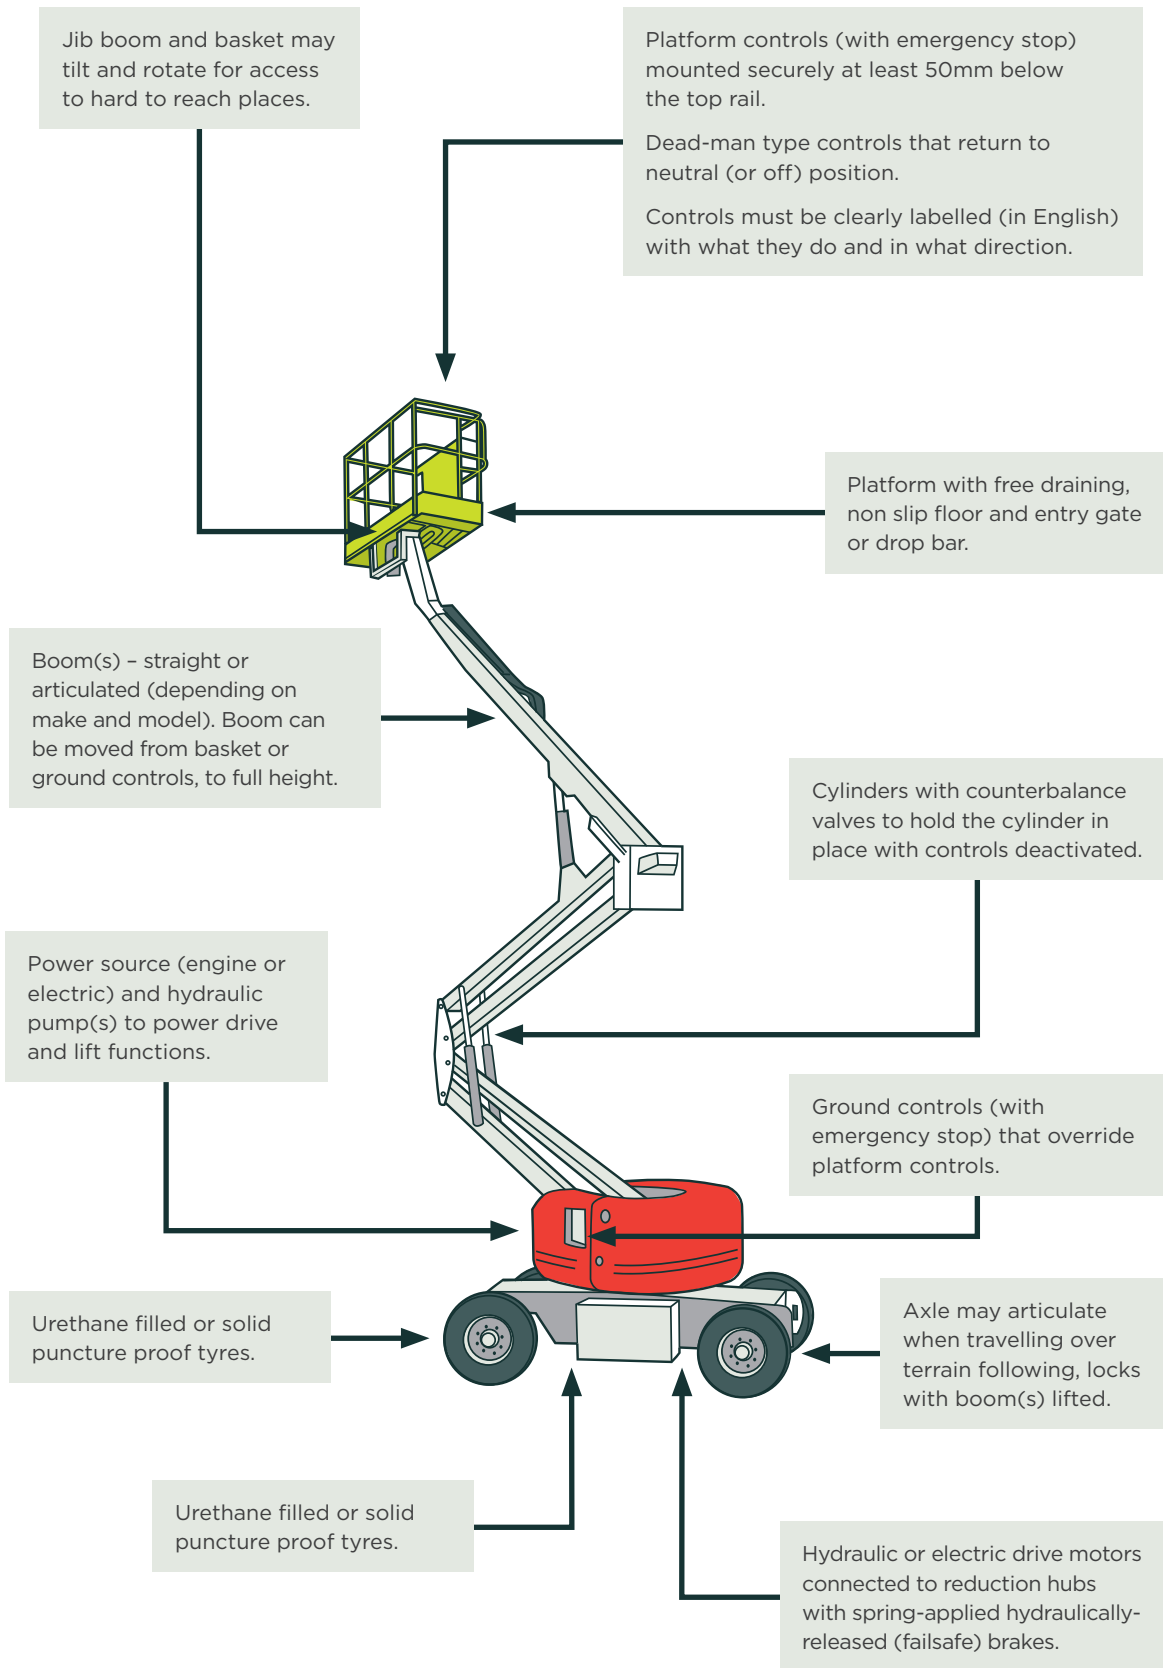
Jib boom and basket may tilt and rotate for access to hard to reach places.

Platform controls (with emergency stop) mounted securely at least 50mm below the top rail.

Dead-man type controls that return to neutral (or off) position.

Controls must be clearly labelled (in English) with what they do and in what direction.

Platform with free draining, non slip floor and entry gate or drop bar.

Boom(s) – straight or articulated (depending on make and model). Boom can be moved from basket or ground controls, to full height.

Cylinders with counterbalance valves to hold the cylinder in place with controls deactivated.

Power source (engine or electric) and hydraulic pump(s) to power drive and lift functions.

Ground controls (with emergency stop) that override platform controls.

Urethane filled or solid puncture proof tyres.

Axle may articulate when travelling over terrain following, locks with boom(s) lifted.

Urethane filled or solid puncture proof tyres.

Hydraulic or electric drive motors connected to reduction hubs with spring-applied hydraulically-released (failsafe) brakes.